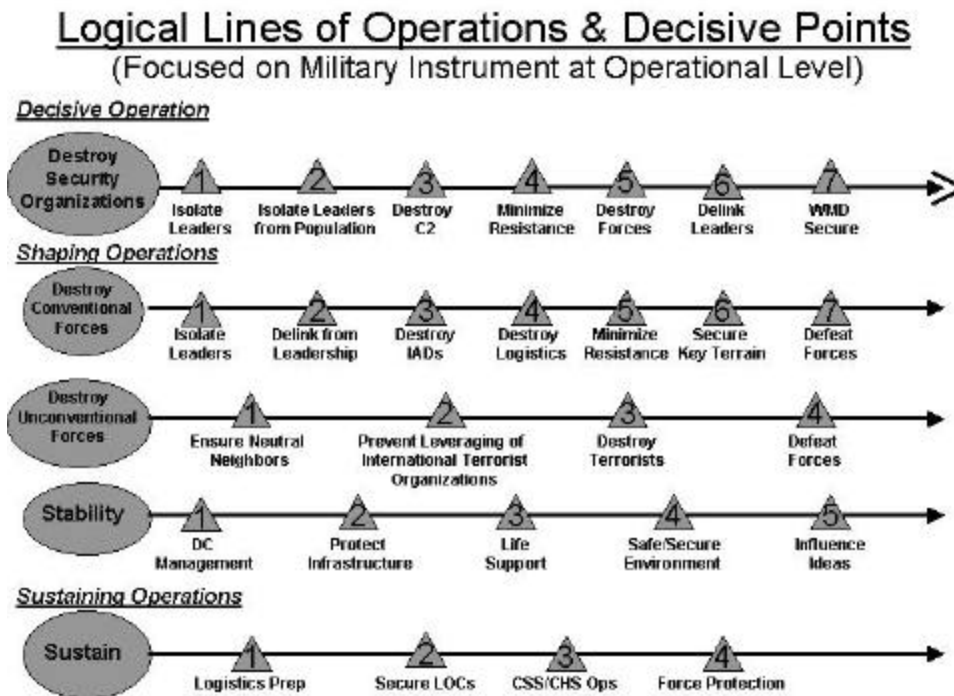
Logical Lines of Operations & Decisive Points
(Focused on Military Instrument at Operational Level)

Decisive Operation

Destroy Security Organizations
1 Isolate Leaders
2 Isolate Leaders from Population
3 Destroy C2
4 Minimize Resistance
5 Destroy Forces
6 Delink Leaders
7 WMD Secure

Shaping Operations

Destroy Conventional Forces
1 Isolate Leaders
2 Delink from Leadership
3 Destroy IADs
4 Destroy Logistics
5 Minimize Resistance
6 Secure Key Terrain
7 Defeat Forces

Destroy Unconventional Forces
1 Ensure Neutral Neighbors
2 Prevent Leveraging of International Terrorist Organizations
3 Destroy Terrorists
4 Defeat Forces

Stability
1 DC Management
2 Protect Infrastructure
3 Life Support
4 Safe/Secure Environment
5 Influence Ideas

Sustaining Operations

Sustain
1 Logistics Prep
2 Secure LOCs
3 CSS/CHS Ops
4 Force Protection